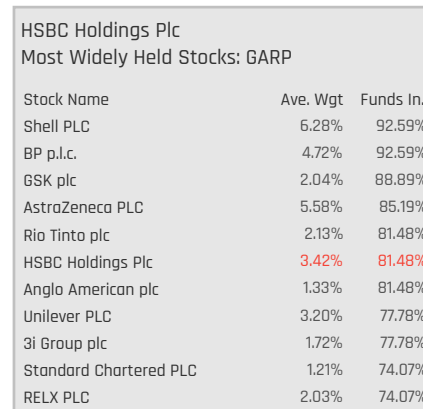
HSBC Holdings Plc
Most Widely Held Stocks: GARP

| Stock Name | Ave. Wgt | Funds In. |
|---|---|---|
| Shell PLC | 6.28% | 92.59% |
| BP p.l.c. | 4.72% | 92.59% |
| GSK plc | 2.04% | 88.89% |
| AstraZeneca PLC | 5.58% | 85.19% |
| Rio Tinto plc | 2.13% | 81.48% |
| HSBC Holdings Plc | 3.42% | 81.48% |
| Anglo American plc | 1.33% | 81.48% |
| Unilever PLC | 3.20% | 77.78% |
| 3i Group plc | 1.72% | 77.78% |
| Standard Chartered PLC | 1.21% | 74.07% |
| RELX PLC | 2.03% | 74.07% |